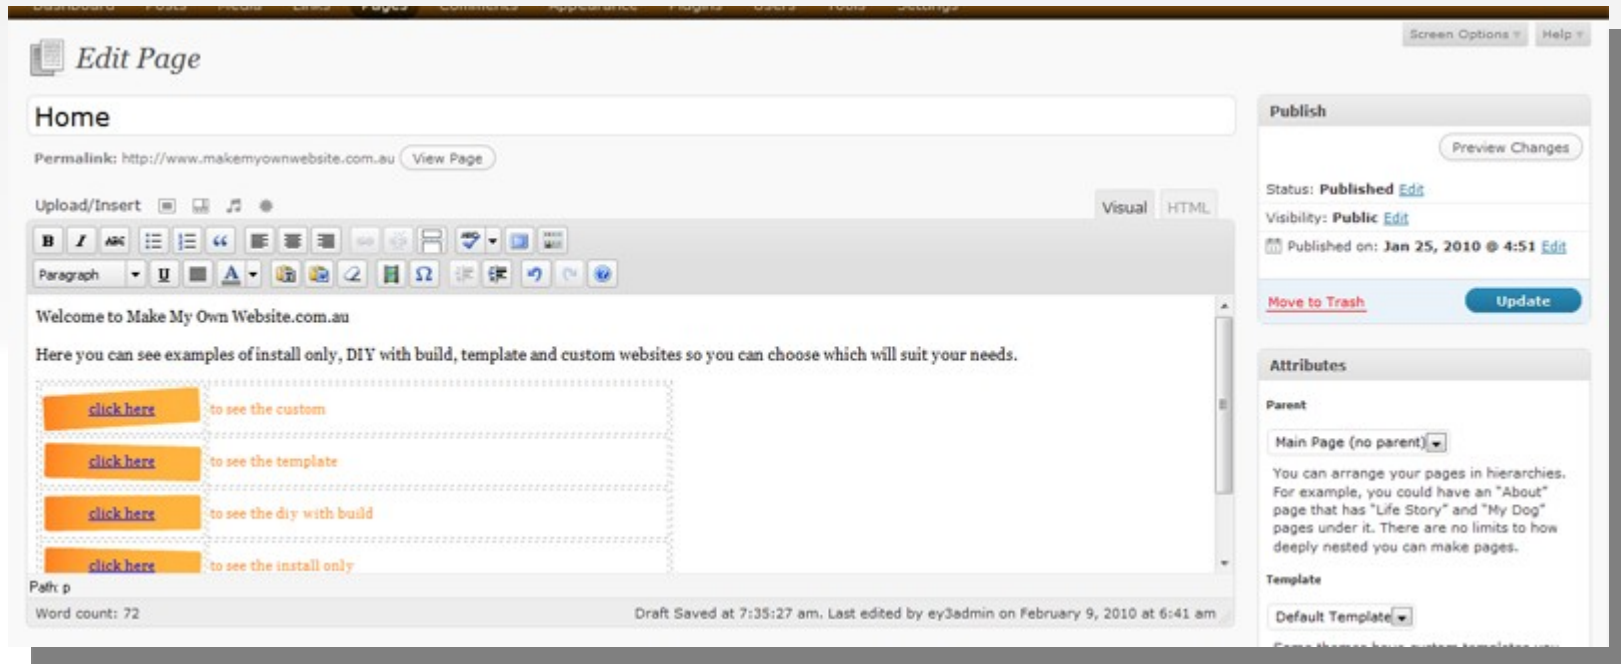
Screen Options
Help

Edit Page

Home

Permalink: http://www.makemyownwebsite.com.au View Page

Upload/Insert

Visual HTML

Paragraph

Welcome to Make My Own Website.com.au

Here you can see examples of install only, DIY with build, template and custom websites so you can choose which will suit your needs.

| click here | to see the custom |
|---|---|
| click here | to see the template |
| click here | to see the diy with build |
| click here | to see the install only |

Path: p

Word count: 72

Draft Saved at 7:35:27 am. Last edited by ey3admin on February 9, 2010 at 6:41 am

Publish

Preview Changes

Status: Published Edit

Visibility: Public Edit

Published on: Jan 25, 2010 @ 4:51 Edit

Move to Trash

Update

Attributes

Parent

Main Page (no parent)

You can arrange your pages in hierarchies. For example, you could have an "About" page that has "Life Story" and "My Dog" pages under it. There are no limits to how deeply nested you can make pages.

Template

Default Template

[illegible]